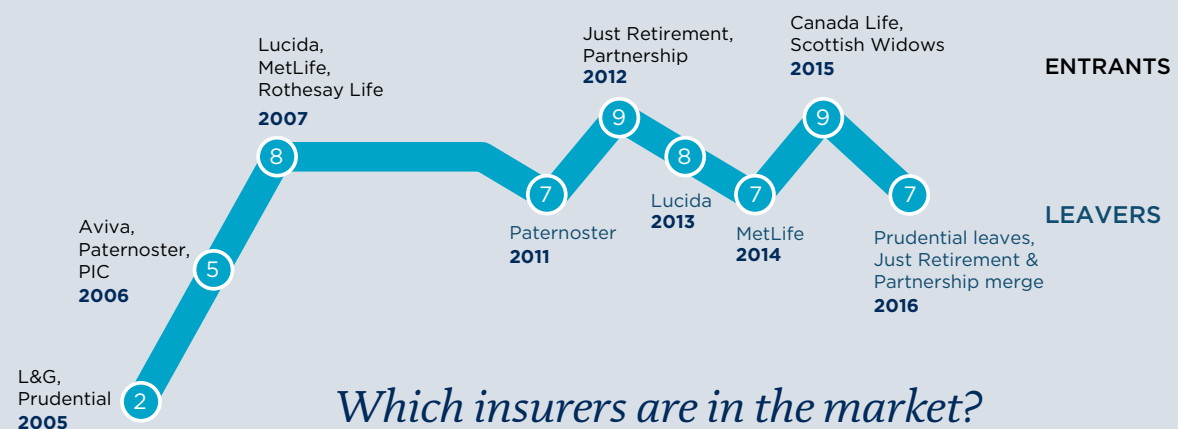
Lucida,
MetLife,
Rothesay Life
2007

Just Retirement,
Partnership
2012

Canada Life,
Scottish Widows
2015

ENTRANTS

8

9

8

9

Aviva,
Paternoster,
PIC
2006

5

7

Paternoster
2011

Lucida
2013

7

MetLife
2014

7

Prudential leaves,
Just Retirement &
Partnership merge
2016

LEAVERS

L&G,
Prudential
2005

2

Which insurers are in the market?